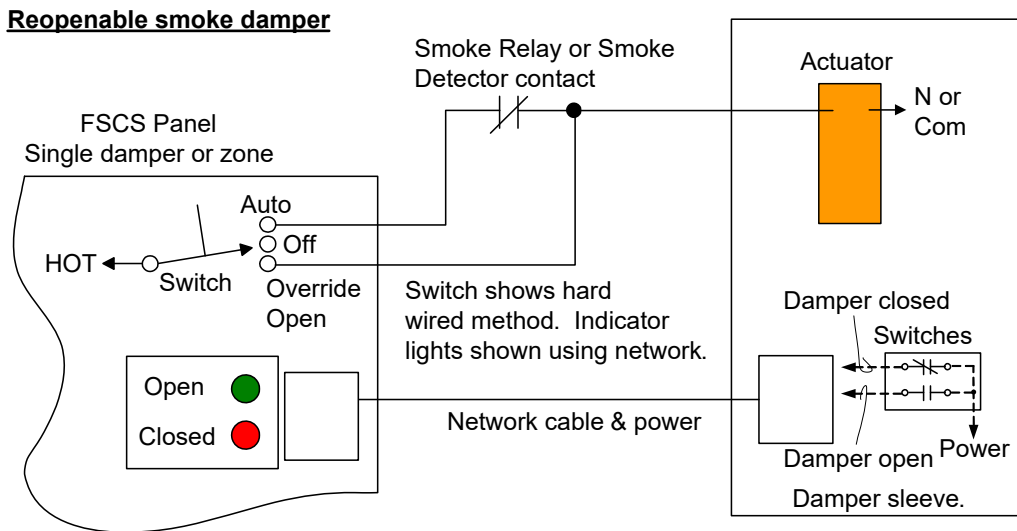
Reopenable smoke damper

Smoke Relay or Smoke Detector contact

Actuator

N or Com

FSCS Panel
Single damper or zone

Auto

Off

HOT

Switch

Override Open

Switch shows hard wired method. Indicator lights shown using network.

Damper closed

Switches

Open

Closed

Network cable & power

Power

Damper open

Damper sleeve.